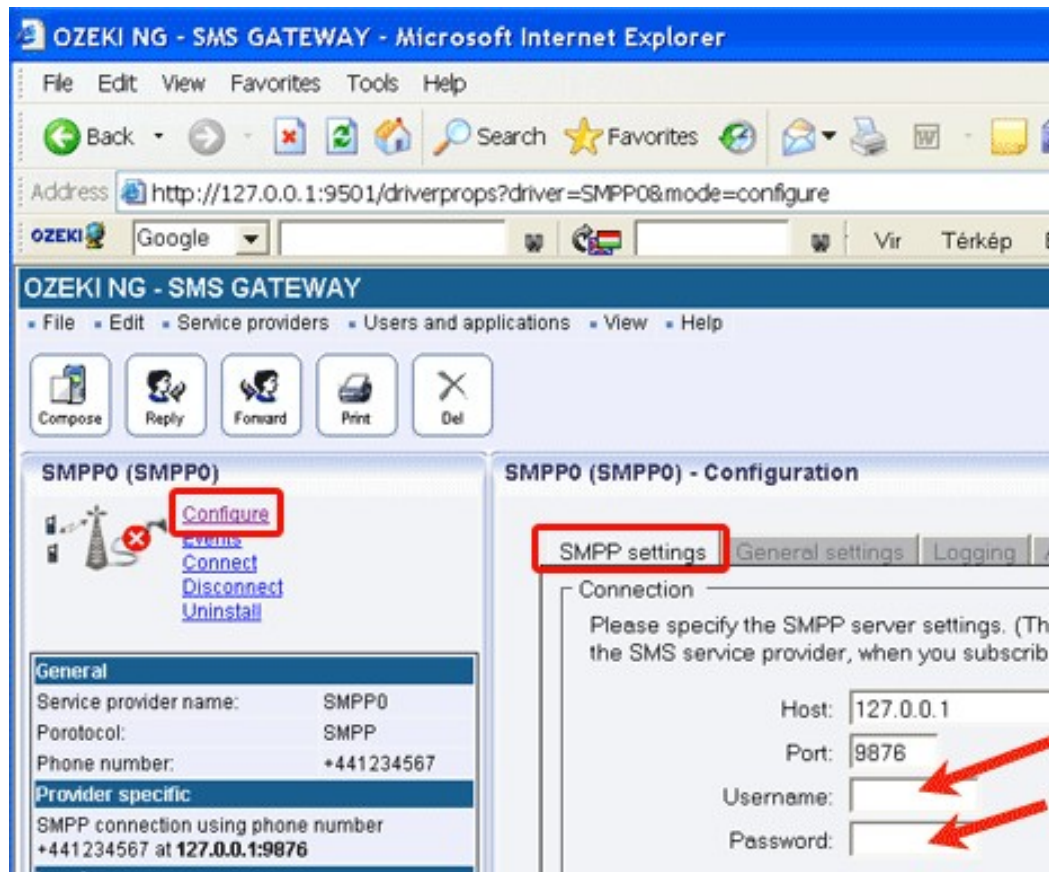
OZEKI NG - SMS GATEWAY - Microsoft Internet Explorer

File Edit View Favorites Tools Help

Back Search Favorites

Address http://127.0.0.1:9501/driverprops?driver=SMPP0&mode=configure

OZEKI Google Vir Térkép

OZEKI NG - SMS GATEWAY

File Edit Service providers Users and applications View Help

Compose Reply Forward Print Del

SMPP0 (SMPP0)

Configure
Events
Connect
Disconnect
Uninstall

| General | |
|---|---|
| Service provider name: | SMPP0 |
| Porotocol: | SMPP |
| Phone number: | +441234567 |
| Provider specific | |

SMPP connection using phone number +441234567 at 127.0.0.1:9876

SMPP0 (SMPP0) - Configuration

SMPP settings General settings Logging

Connection

Please specify the SMPP server settings. (Th the SMS service provider, when you subscrib

Host: 127.0.0.1

Port: 9876

Username:

Password: